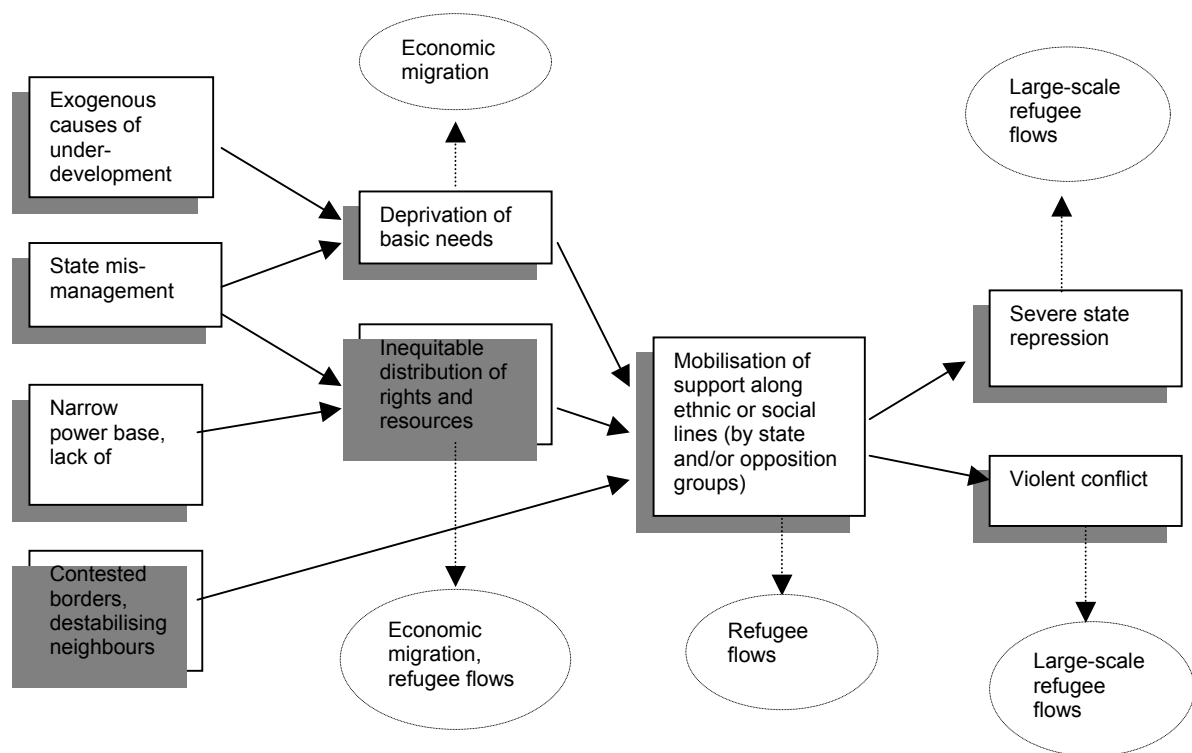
Exogenous causes of underdevelopment

State mismanagement

Narrow power base, lack of

Contested borders, destabilising neighbours

Economic migration

Deprivation of basic needs

Inequitable distribution of rights and resources

Economic migration, refugee flows

Mobilisation of support along ethnic or social lines (by state and/or opposition groups)

Refugee flows

Large-scale refugee flows

Severe state repression

Violent conflict

Large-scale refugee flows